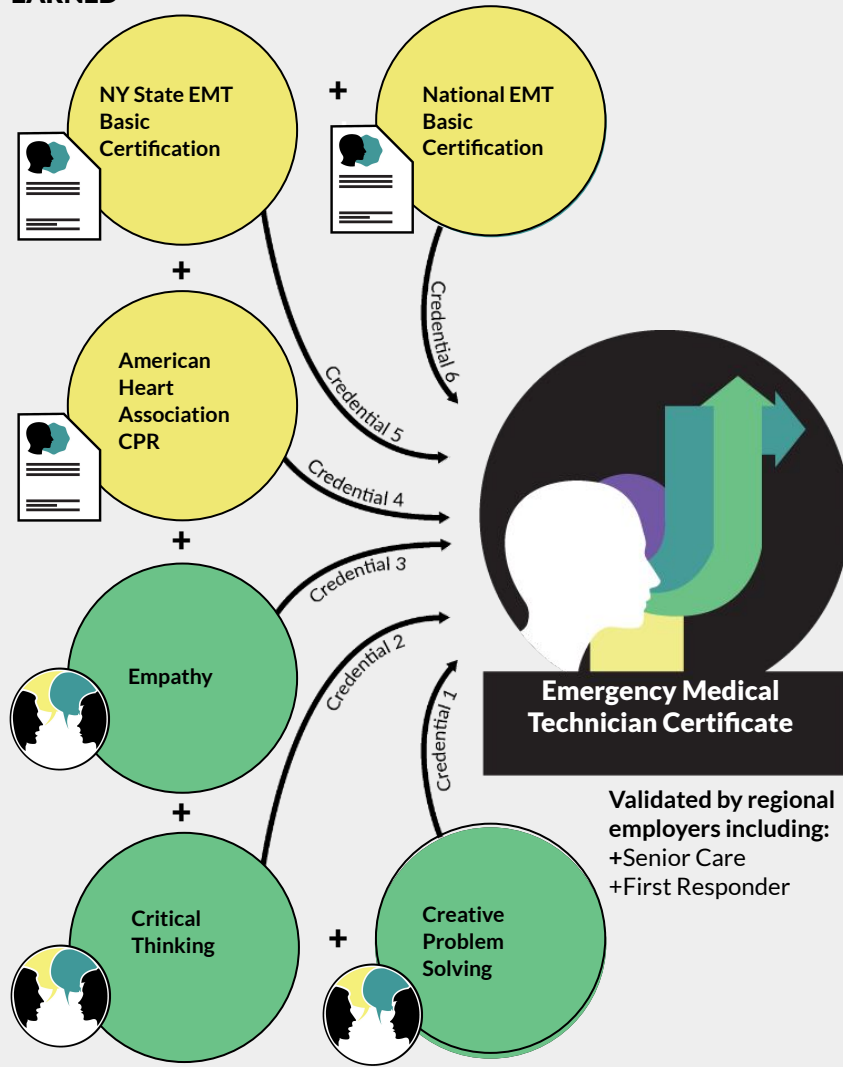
EARNED

NY State EMT Basic Certification

+

National EMT Basic Certification

+

American Heart Association CPR

+

Empathy

+

Critical Thinking

+

Creative Problem Solving

Credential 6

Credential 5

Credential 4

Credential 3

Credential 2

Credential 1

Emergency Medical Technician Certificate

Validated by regional employers including:
+Senior Care
+First Responder